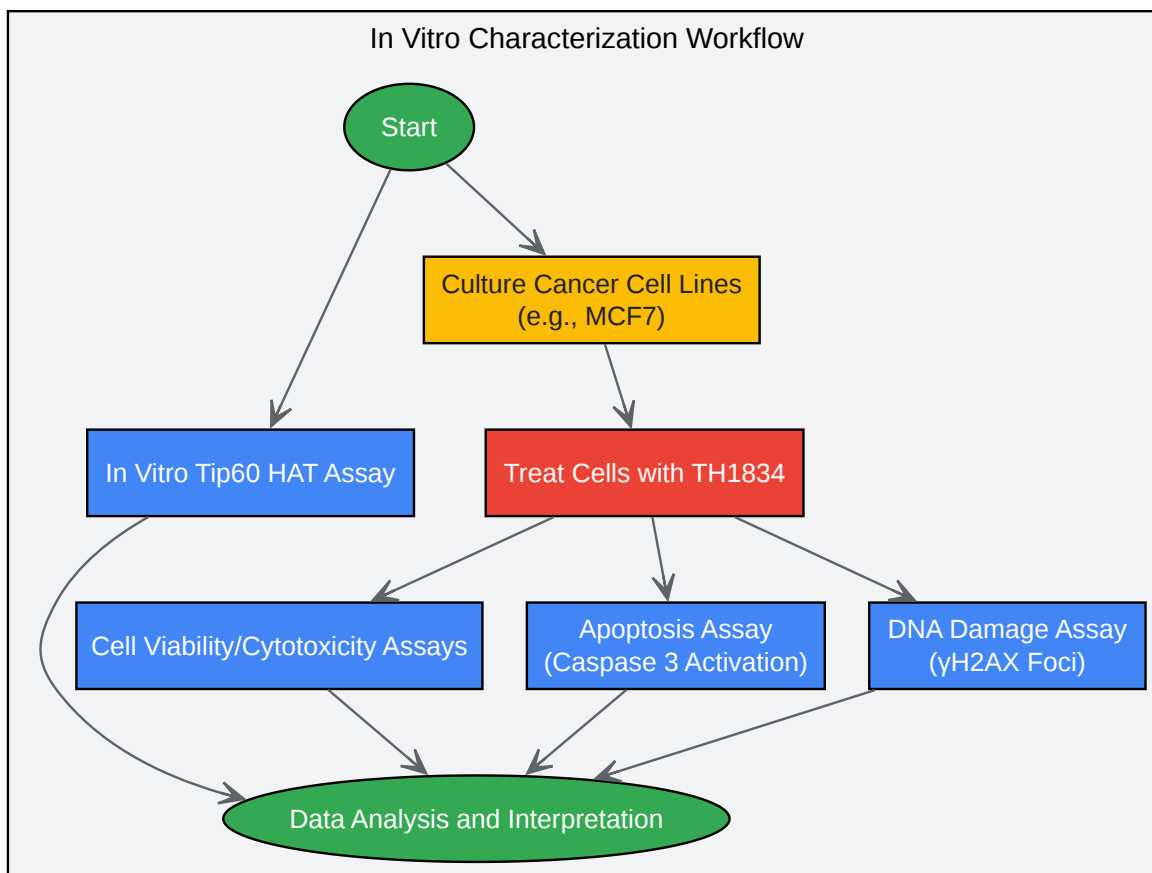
In Vitro Characterization Workflow

Start

Culture Cancer Cell Lines (e.g., MCF7)

In Vitro Tip60 HAT Assay

Treat Cells with TH1834

Cell Viability/Cytotoxicity Assays

Apoptosis Assay (Caspase 3 Activation)

DNA Damage Assay (γH2AX Foci)

Data Analysis and Interpretation